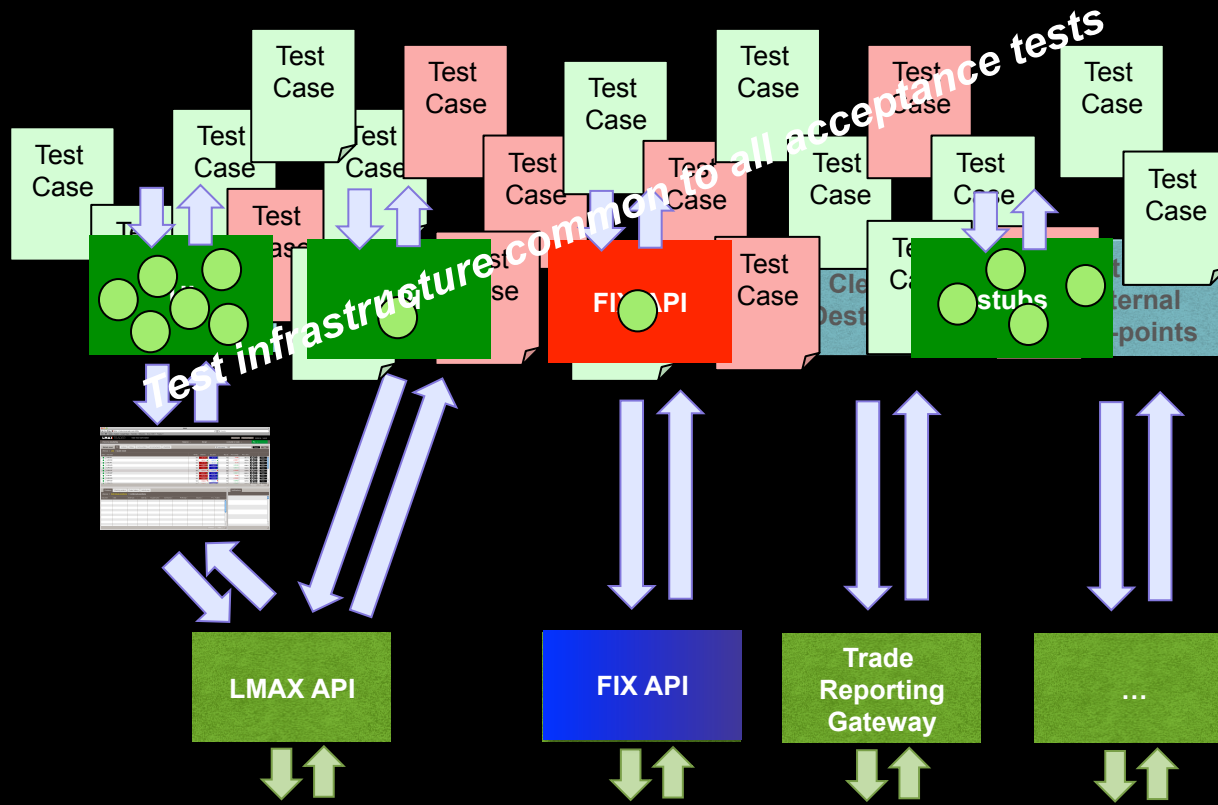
Test infrastructure common to all acceptance tests

Test Case

Test Case

Test Case

Test Case

Test Case

Test Case

Test Case

Test Case

Test Case

Test Case

Test Case

Test Case

Test Case

Test Case

Test Case

Test Case

Test Case

FIX API

Cle Dest

stubs

ternal -points

LMAX API

FIX API

Trade Reporting Gateway

…